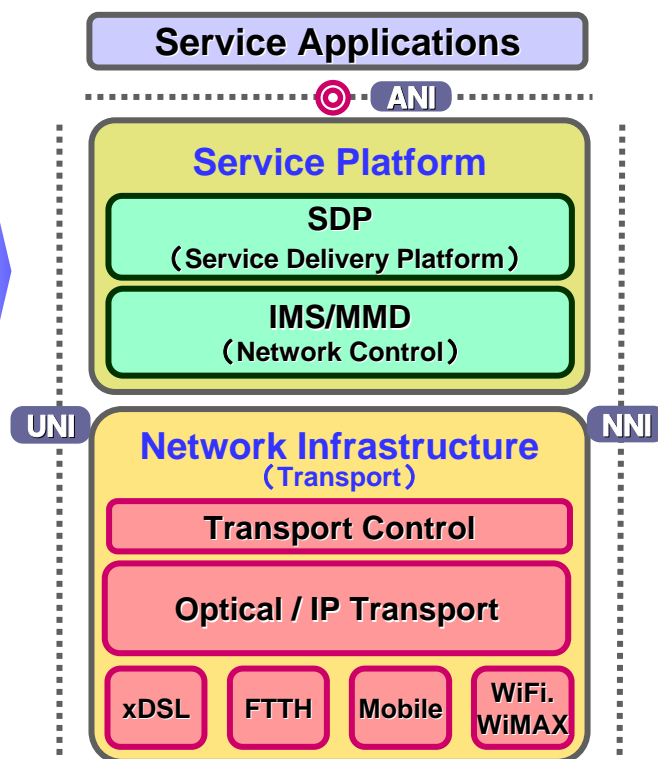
Service Applications

ANI

Service Platform

SDP
（Service Delivery Platform）

IMS/MMD
（Network Control）

UNI

NNI

Network Infrastructure
（Transport）

Transport Control

Optical / IP Transport

xDSL

FTTH

Mobile

WiFi. WiMAX